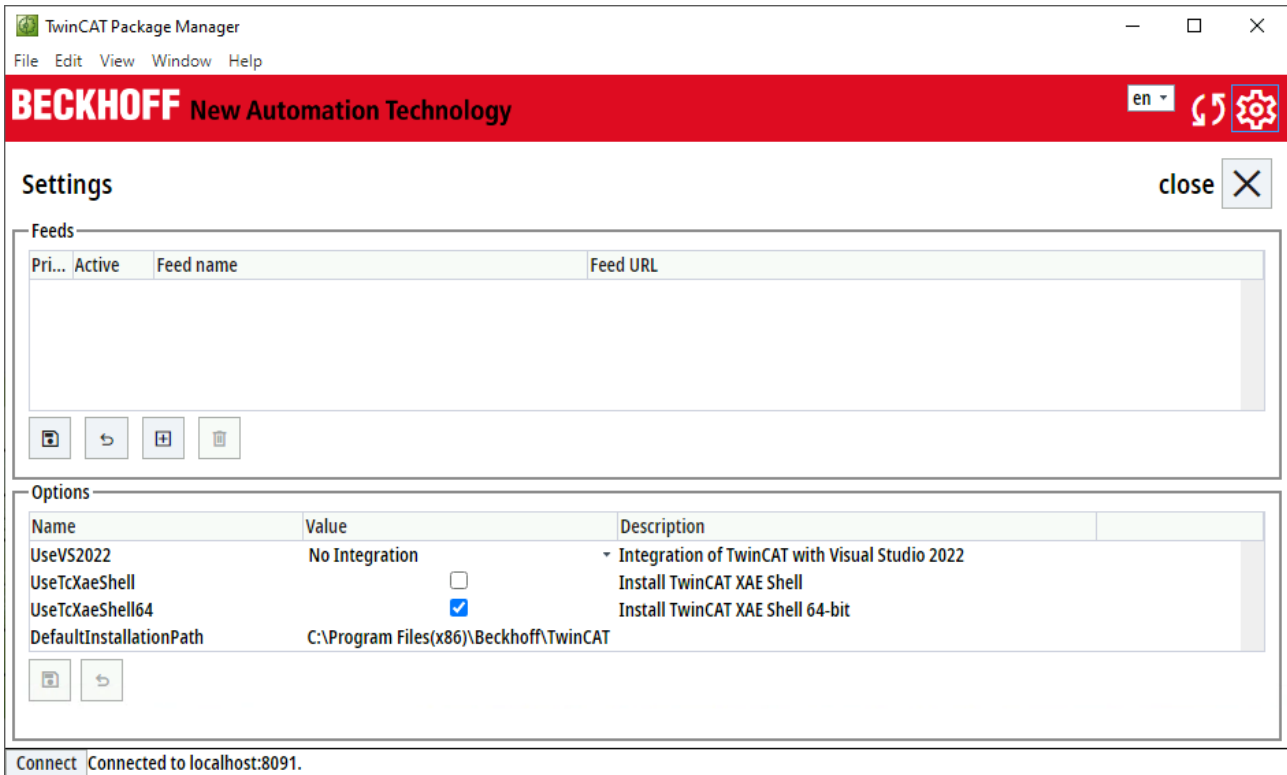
TwinCAT Package Manager

File Edit View Window Help

BECKHOFF New Automation Technology

en

Settings

close

Feeds

| Pri... | Active | Feed name | Feed URL |
|---|---|---|---|

Options

| Name | Value | Description |
|---|---|---|
| UseVS2022 | No Integration | Integration of TwinCAT with Visual Studio 2022 |
| UseTcXaeShell | ☐ | Install TwinCAT XAE Shell |
| UseTcXaeShell64 | ☑ | Install TwinCAT XAE Shell 64-bit |
| DefaultInstallationPath | C:\Program Files(x86)\Beckhoff\TwinCAT | |

Connect Connected to localhost:8091.